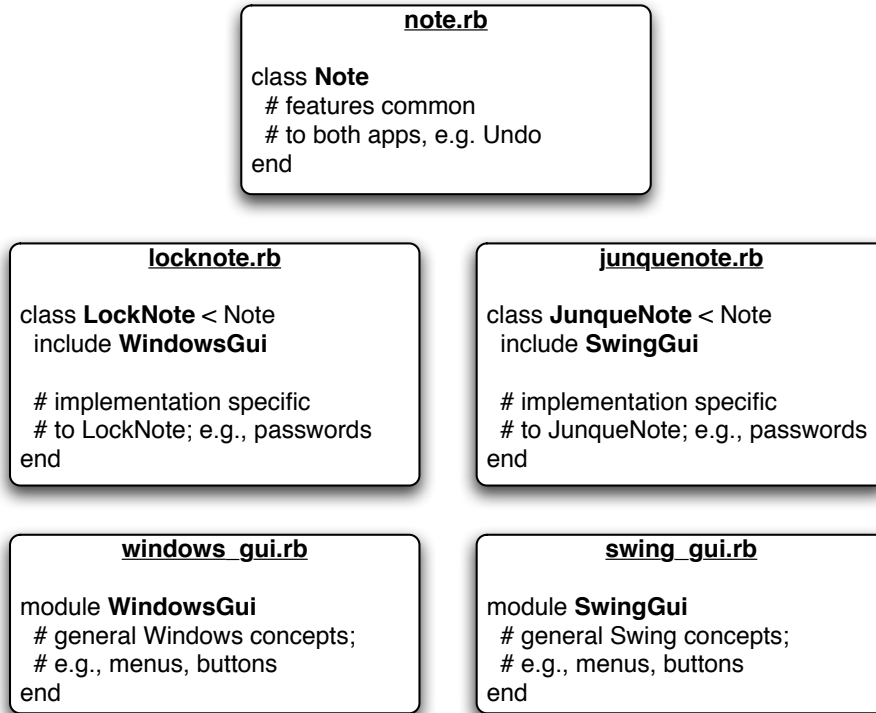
note.rb

class Note
# features common
# to both apps, e.g. Undo
end

locknote.rb

class LockNote < Note
include WindowsGui

# implementation specific
# to LockNote; e.g., passwords
end

junquenote.rb

class JunqueNote < Note
include SwingGui

# implementation specific
# to JunqueNote; e.g., passwords
end

windows_gui.rb

module WindowsGui
# general Windows concepts;
# e.g., menus, buttons
end

swing_gui.rb

module SwingGui
# general Swing concepts;
# e.g., menus, buttons
end